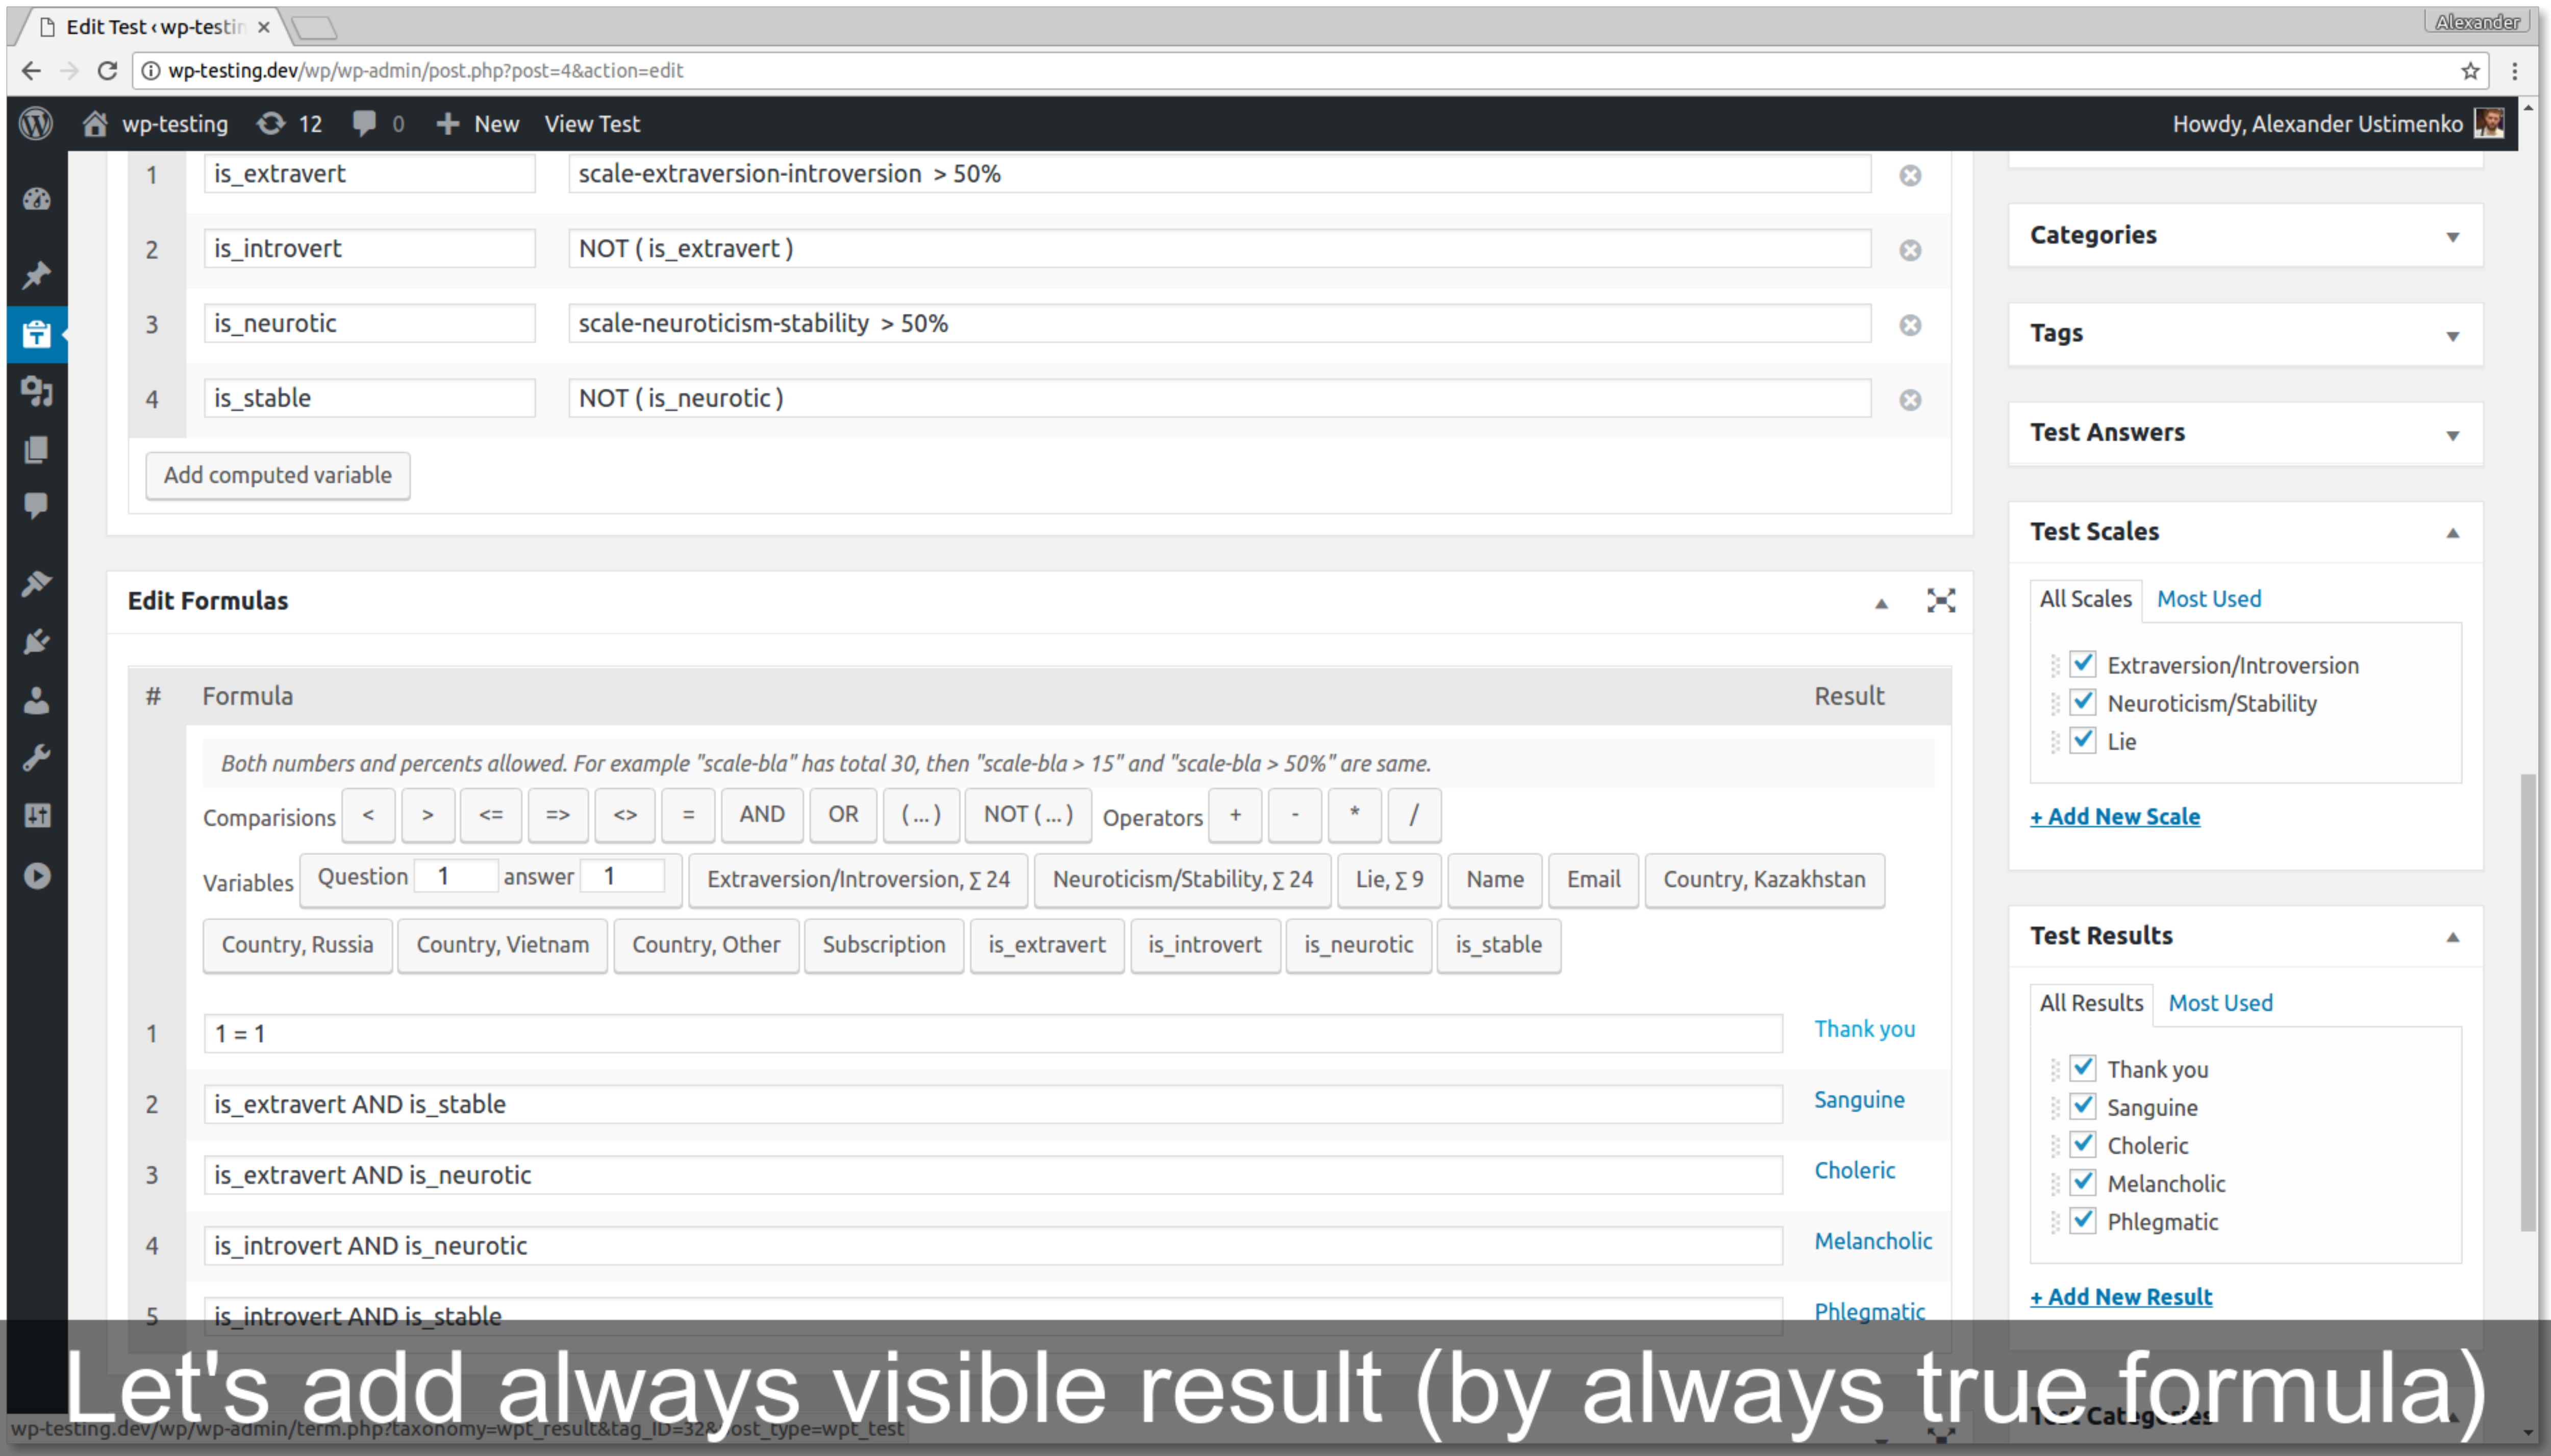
Edit Test ‹ wp-testin ×

Alexander

wp-testing.dev/wp/wp-admin/post.php?post=4&action=edit

wp-testing 12 0 New View Test Howdy, Alexander Ustimenko

| 1 | is_extravert | scale-extraversion-introversion > 50% |
|---|---|---|
| 2 | is_introvert | NOT ( is_extravert ) |
| 3 | is_neurotic | scale-neuroticism-stability > 50% |
| 4 | is_stable | NOT ( is_neurotic ) |

Add computed variable

Edit Formulas

| # | Formula | Result |
|---|---|---|

Both numbers and percents allowed. For example "scale-bla" has total 30, then "scale-bla > 15" and "scale-bla > 50%" are same.

Comparisions < > <= => <> = AND OR ( ... ) NOT ( ... ) Operators + - * /

Variables Question 1 answer 1 Extraversion/Introversion, ∑ 24 Neuroticism/Stability, ∑ 24 Lie, ∑ 9 Name Email Country, Kazakhstan Country, Russia Country, Vietnam Country, Other Subscription is_extravert is_introvert is_neurotic is_stable

| 1 | 1 = 1 | Thank you |
|---|---|---|
| 2 | is_extravert AND is_stable | Sanguine |
| 3 | is_extravert AND is_neurotic | Choleric |
| 4 | is_introvert AND is_neurotic | Melancholic |
| 5 | is_introvert AND is_stable | Phlegmatic |

Categories

Tags

Test Answers

Test Scales

All Scales Most Used

Extraversion/Introversion
Neuroticism/Stability
Lie

+ Add New Scale

Test Results

All Results Most Used

Thank you
Sanguine
Choleric
Melancholic
Phlegmatic

+ Add New Result

Test Categories

wp-testing.dev/wp/wp-admin/term.php?taxonomy=wpt_result&tag_ID=32&post_type=wpt_test

Let's add always visible result (by always true formula)